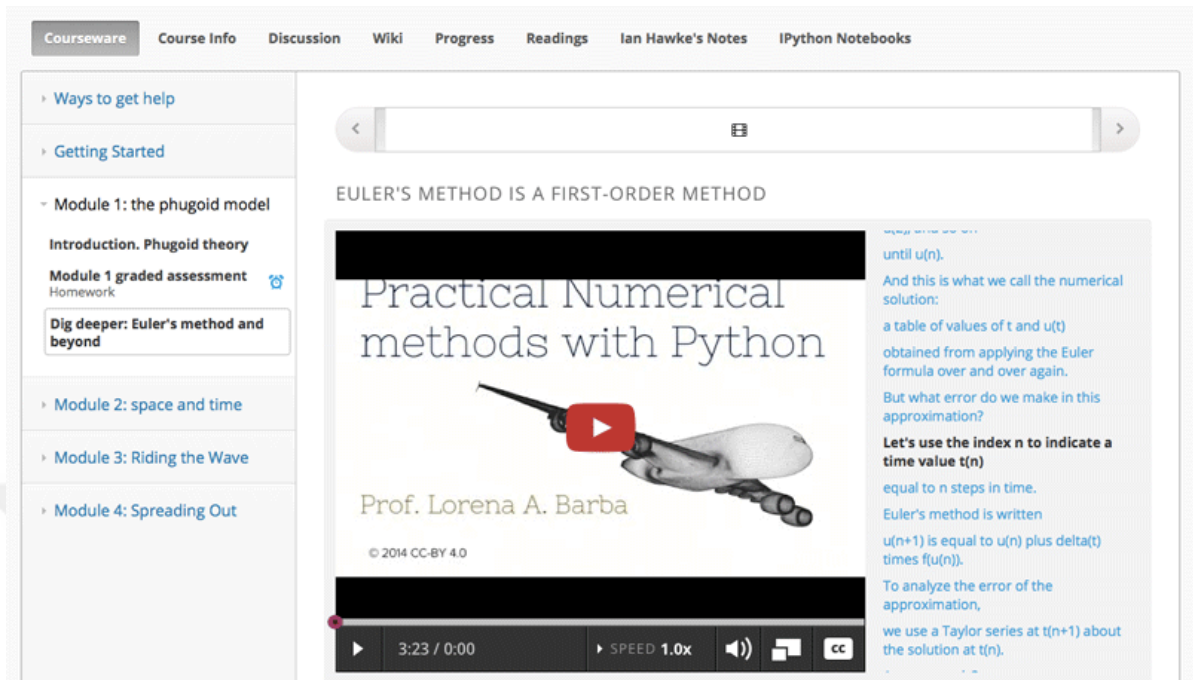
Courseware Course Info Discussion Wiki Progress Readings Ian Hawke's Notes IPython Notebooks

Ways to get help

Getting Started

Module 1: the phugoid model

Introduction. Phugoid theory

Module 1 graded assessment
Homework

Dig deeper: Euler's method and beyond

Module 2: space and time

Module 3: Riding the Wave

Module 4: Spreading Out

EULER'S METHOD IS A FIRST-ORDER METHOD

Practical Numerical methods with Python

Prof. Lorena A. Barba

© 2014 CC-BY 4.0

3:23 / 0:00 SPEED 1.0x CC

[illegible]

until u(n).

And this is what we call the numerical solution:

a table of values of t and u(t)

obtained from applying the Euler formula over and over again.

But what error do we make in this approximation?

Let's use the index n to indicate a time value t(n)

equal to n steps in time.

Euler's method is written

u(n+1) is equal to u(n) plus delta(t) times f(u(n)).

To analyze the error of the approximation,

we use a Taylor series at t(n+1) about the solution at t(n).